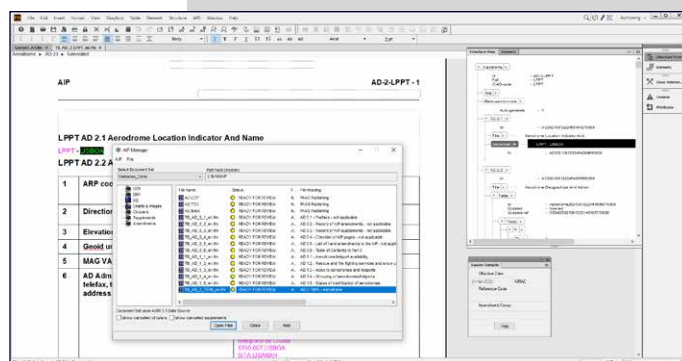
File Edit Insert Format View Graphics Table Element Structure AIS Window Help

AIP

AD-2-LPPT - 1

LPPT AD 2.1 Aerodrome Location Indicator And Name

LPPT - LISBOA

LPPT AD 2.2 A

AIP Manager

AIP File

Select Document Set

Part Node Directory

| File Name | Status | Title | File Heading |
|---|---|---|---|
| AD.0.01 | READY FOR REVIEW | A | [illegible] |
| AD.TOC | READY FOR REVIEW | A | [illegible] |
| AD.Index | READY FOR REVIEW | A | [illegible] |
| TB_AD_0_1_en.fm | READY FOR REVIEW | A | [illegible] |
| TB_AD_0_2_en.fm | READY FOR REVIEW | A | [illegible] |
| TB_AD_0_3_en.fm | READY FOR REVIEW | A | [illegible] |
| TB_AD_0_4_en.fm | READY FOR REVIEW | A | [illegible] |
| TB_AD_0_5_en.fm | READY FOR REVIEW | A | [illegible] |
| TB_AD_0_6_en.fm | READY FOR REVIEW | A | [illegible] |
| TB_AD_1_1_en.fm | READY FOR REVIEW | A | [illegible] |
| TB_AD_1_2_en.fm | READY FOR REVIEW | A | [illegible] |
| TB_AD_1_3_en.fm | READY FOR REVIEW | A | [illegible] |
| TB_AD_1_4_en.fm | READY FOR REVIEW | A | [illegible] |
| TB_AD_1_5_en.fm | READY FOR REVIEW | A | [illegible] |
| TB_AD_2_LPPT_en.fm | READY FOR REVIEW | A | AD 2 LPPT - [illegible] |

Open Files Close Help

1 ARP coo

2 Direction

3 Elevatio

4 Geoid u

5 MAG VA

6 AD Adm telefax, t address

Structure View Elements

AD-2-LPPT

LPPT

AD 2.1

LPPT - LISBOA

AD 2.2

Session Defaults

Effective Date

AIRAC

Reference Code

Help